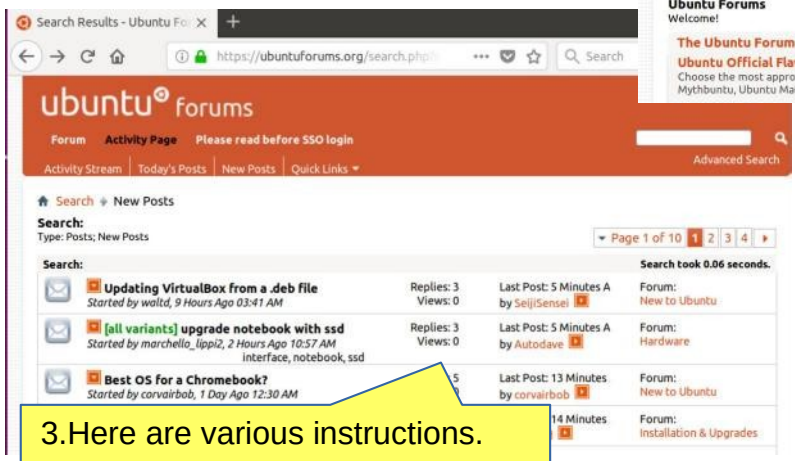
Search Results - Ubuntu Fo

https://ubuntuforums.org/search.php

Search

Ubuntu Forums
Welcome!

The Ubuntu Forum

Ubuntu Official Fla

Choose the most appro Mythbuntu, Ubuntu Ma

ubuntu forums

Forum Activity Page Please read before SSO login

Activity Stream | Today's Posts | New Posts | Quick Links

Advanced Search

Search New Posts

Search:
Type: Posts; New Posts

Page 1 of 10 1 2 3 4

Search: Search took 0.06 seconds.

| | | | | |
|---|---|---|---|---|
| | Updating VirtualBox from a .deb file Started by waltd, 9 Hours Ago 03:41 AM | Replies: 3 Views: 0 | Last Post: 5 Minutes A by SeijiSensei | Forum: New to Ubuntu |
| | [all variants] upgrade notebook with ssd Started by marchello_lippi2, 2 Hours Ago 10:57 AM interface, notebook, ssd | Replies: 3 Views: 0 | Last Post: 5 Minutes A by Autodave | Forum: Hardware |
| | Best OS for a Chromebook? Started by corvairbob, 1 Day Ago 12:30 AM | 5 | Last Post: 13 Minutes by corvairbob | Forum: New to Ubuntu |
| | | | 14 Minutes | Forum: Installation & Upgrades |

3.Here are various instructions.